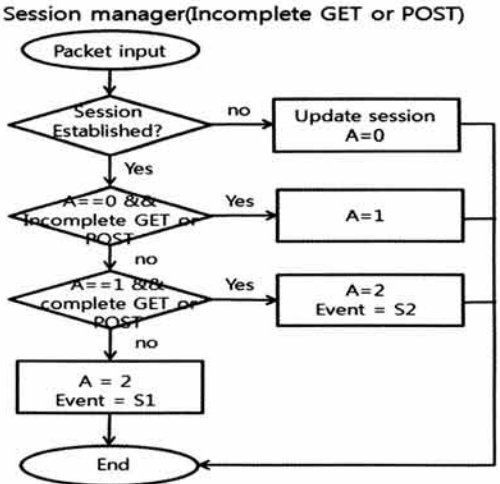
Session manager(Incomplete GET or POST)

Packet input

Session Established?

no

Update session A=0

Yes

A==0 && Incomplete GET or POST

Yes

A=1

no

A==1 && complete GET or POST

Yes

A=2 Event = S2

no

A = 2 Event = S1

End